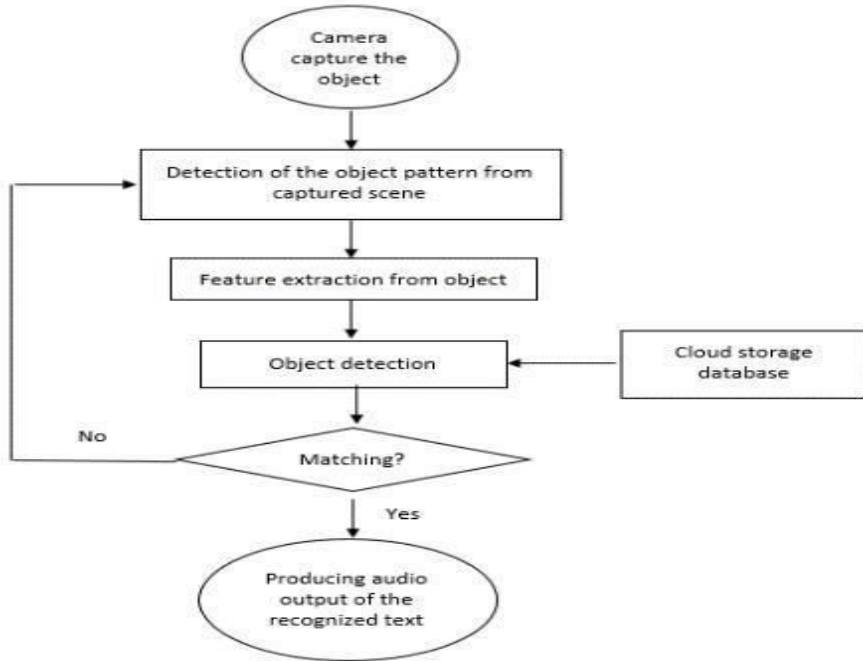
Camera capture the object

Detection of the object pattern from captured scene

Feature extraction from object

Object detection

Cloud storage database

No

Matching?

Yes

Producing audio output of the recognized text